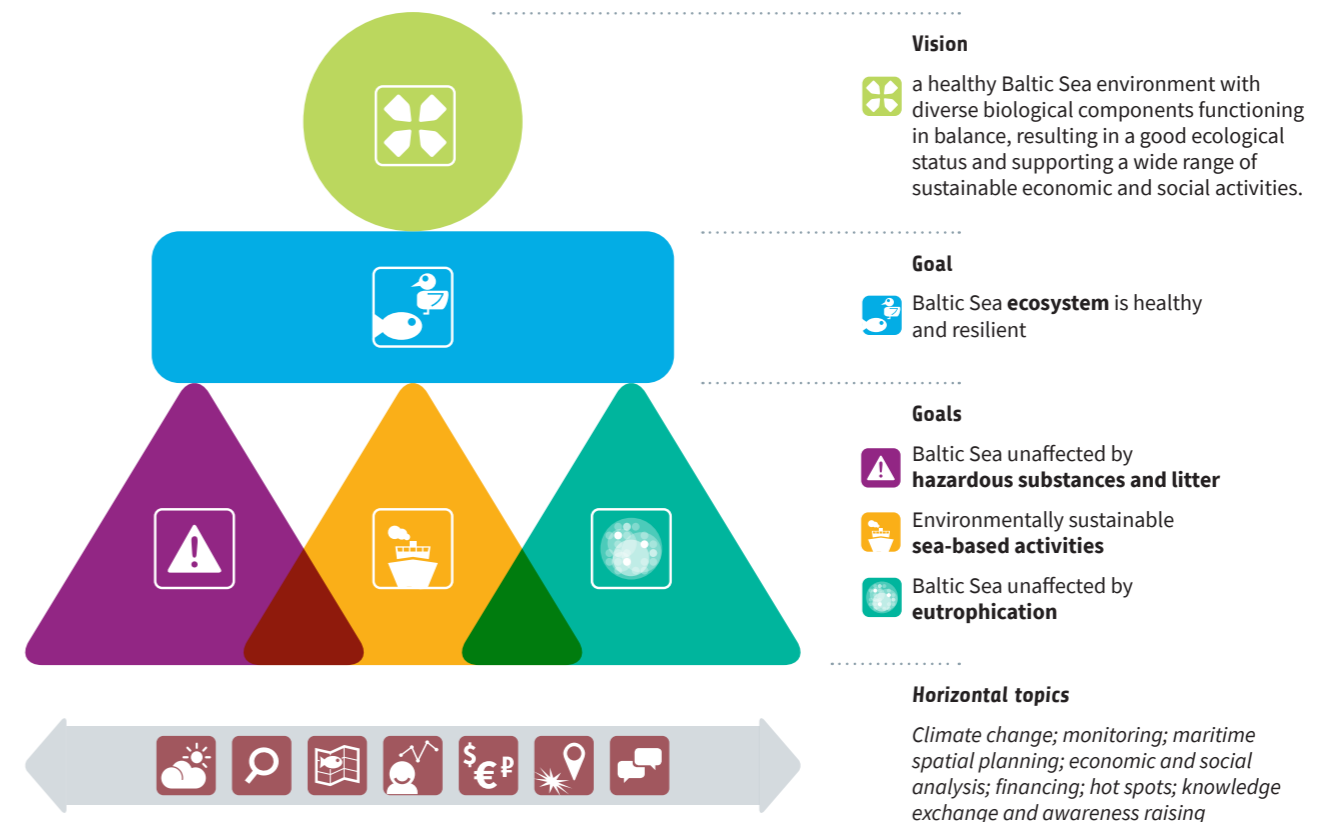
**Vision**

a healthy Baltic Sea environment with diverse biological components functioning in balance, resulting in a good ecological status and supporting a wide range of sustainable economic and social activities.

**Goal**

Baltic Sea **ecosystem** is healthy and resilient

**Goals**

Baltic Sea unaffected by **hazardous substances and litter**

Environmentally sustainable **sea-based activities**

Baltic Sea unaffected by **eutrophication**

***Horizontal topics***

*Climate change; monitoring; maritime spatial planning; economic and social analysis; financing; hot spots; knowledge exchange and awareness raising*

$€₽